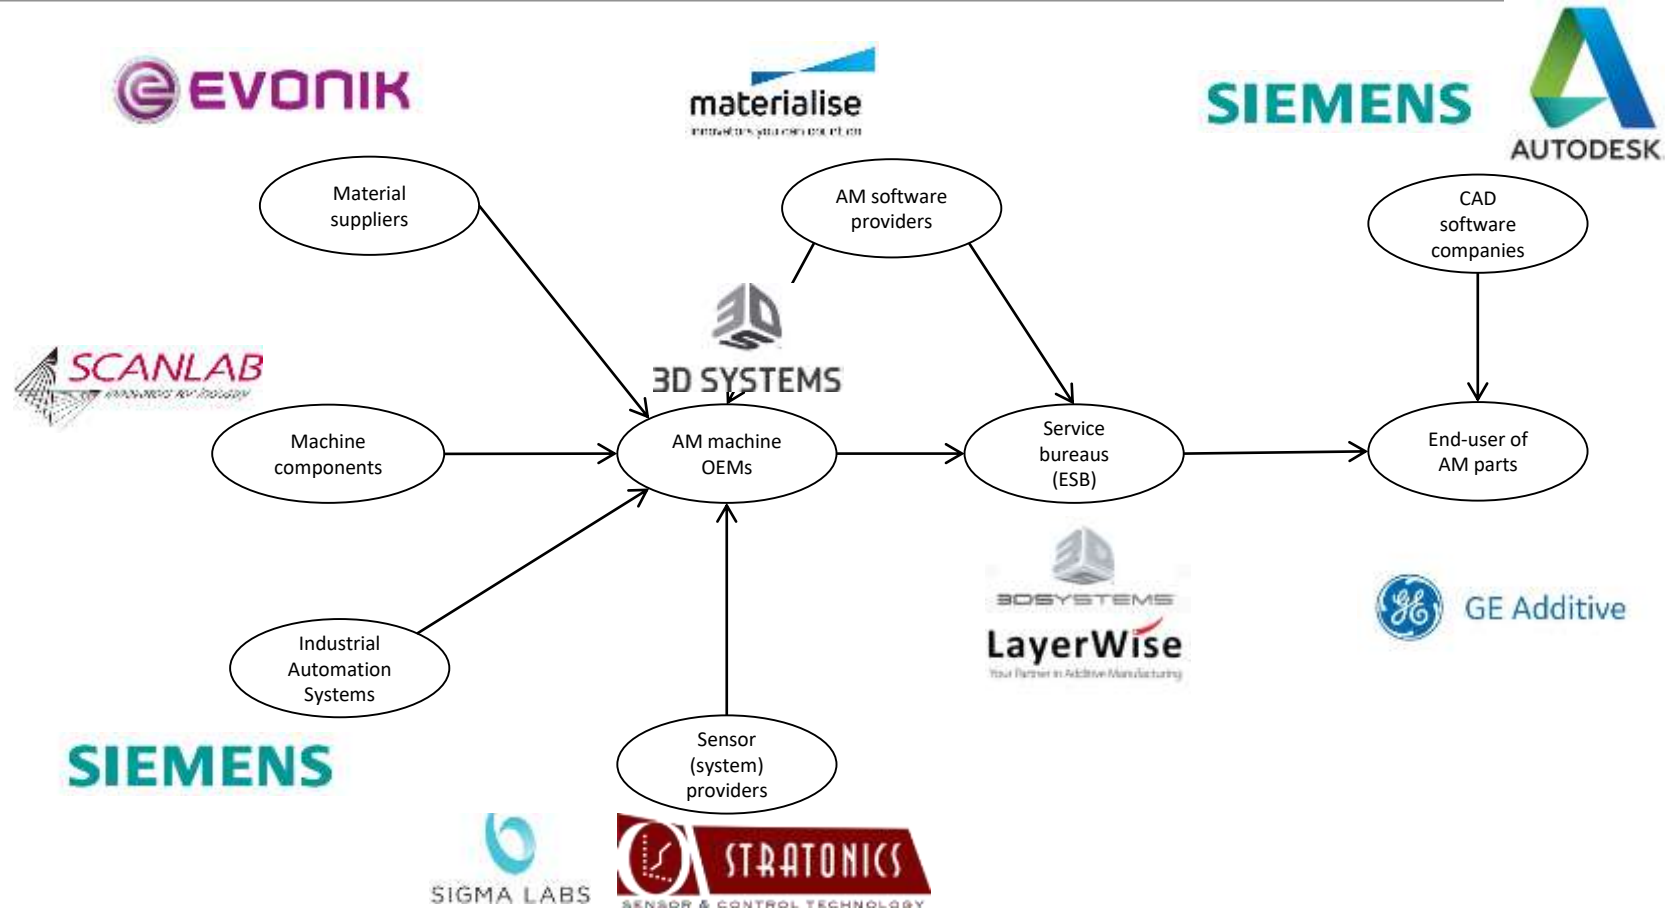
EVONIK

materialise
innovators you can count on

SIEMENS

AUTODESK

Material suppliers

AM software providers

CAD software companies

3D SYSTEMS

SCANLAB
innovators for industry

Machine components

AM machine OEMs

Service bureaus (ESB)

End-user of AM parts

3D SYSTEMS

LayerWise
Your Partner in Additive Manufacturing

GE Additive

Industrial Automation Systems

SIEMENS

Sensor (system) providers

SIGMA LABS

STRATONICS
SENSOR & CONTROL TECHNOLOGY